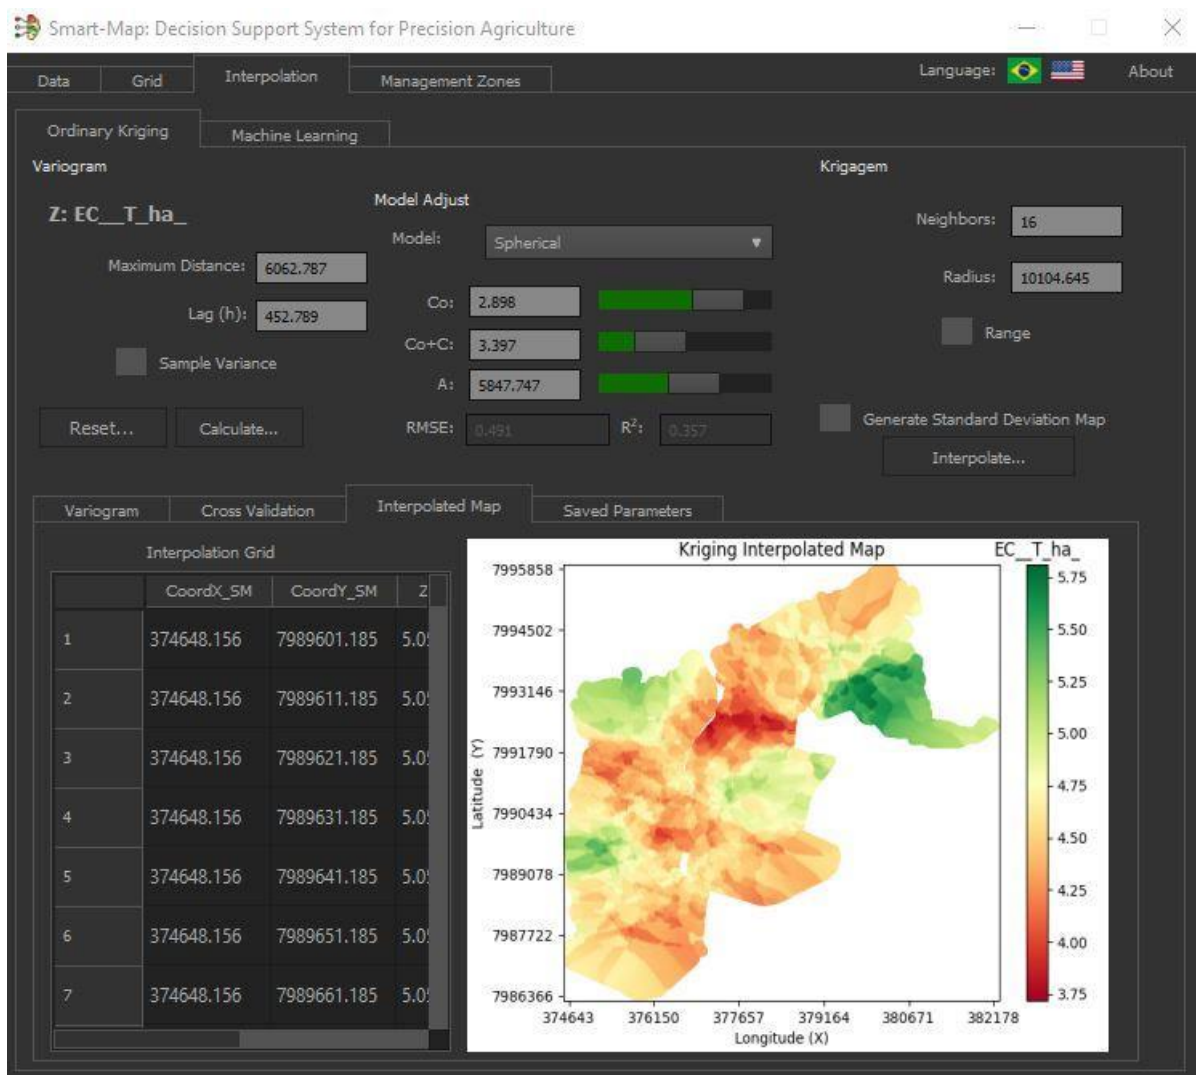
Smart-Map: Decision Support System for Precision Agriculture

Data Grid Interpolation Management Zones

Language: About

Ordinary Kriging Machine Learning

Variogram

Z: EC__T_ha_

Maximum Distance: 6062.787

Lag (h): 452.789

Sample Variance

Reset... Calculate...

Model Adjust

Model: Spherical

Co: 2.898

Co+C: 3.397

A: 5847.747

RMSE: 0.491 $R^2$: 0.357

Krigagem

Neighbors: 16

Radius: 10104.645

Range

Generate Standard Deviation Map

Interpolate...

Variogram Cross Validation Interpolated Map Saved Parameters

Interpolation Grid

| | CoordX_SM | CoordY_SM | Z |
|---|---|---|---|
| 1 | 374648.156 | 7989601.185 | 5.0 |
| 2 | 374648.156 | 7989611.185 | 5.0 |
| 3 | 374648.156 | 7989621.185 | 5.0 |
| 4 | 374648.156 | 7989631.185 | 5.0 |
| 5 | 374648.156 | 7989641.185 | 5.0 |
| 6 | 374648.156 | 7989651.185 | 5.0 |
| 7 | 374648.156 | 7989661.185 | 5.0 |

Kriging Interpolated Map

EC_T_ha_

5.75
5.50
5.25
5.00
4.75
4.50
4.25
4.00
3.75

Latitude (Y)

7995858
7994502
7993146
7991790
7990434
7989078
7987722
7986366

374643 376150 377657 379164 380671 382178

Longitude (X)